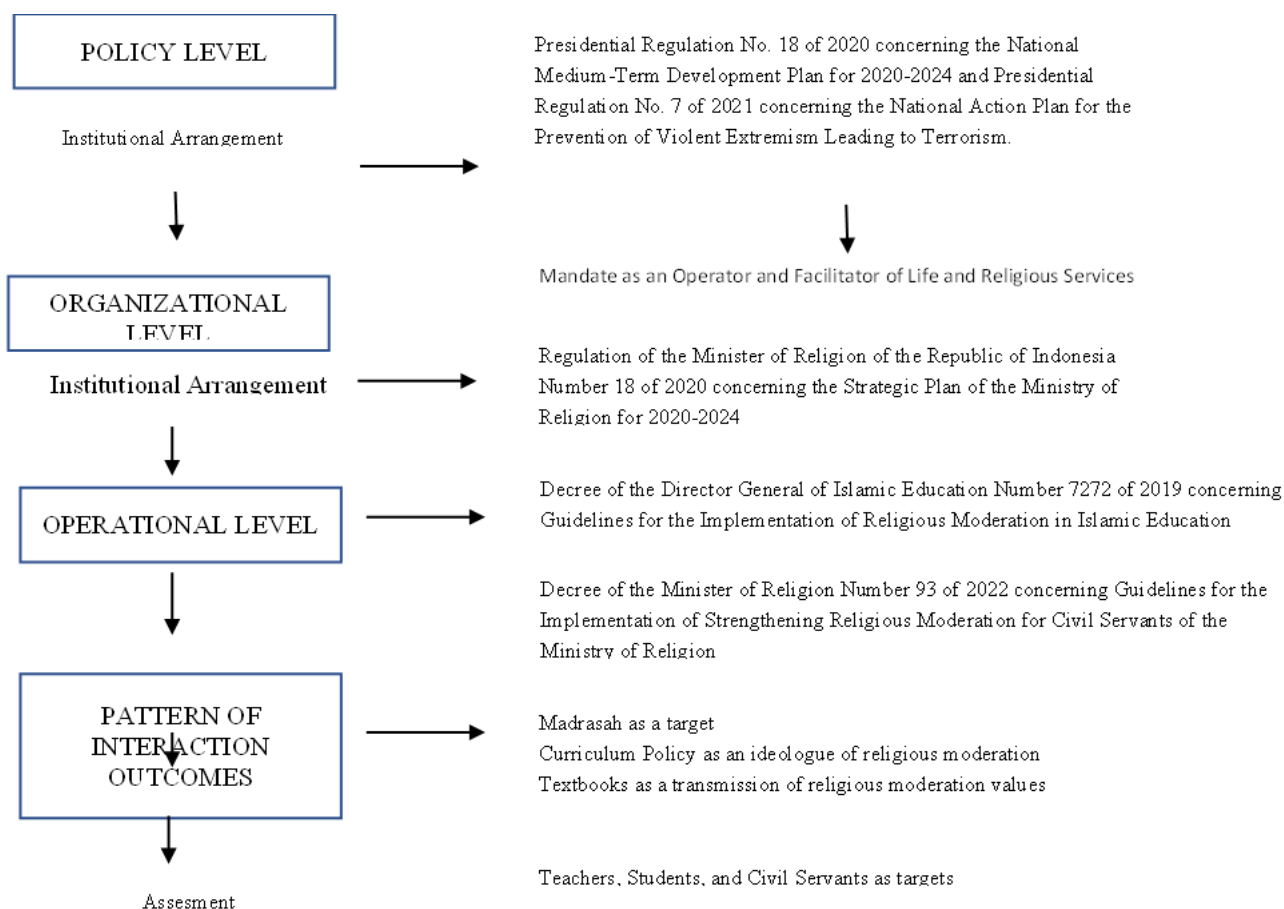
POLICY LEVEL

Institutional Arrangement

Presidential Regulation No. 18 of 2020 concerning the National Medium-Term Development Plan for 2020-2024 and Presidential Regulation No. 7 of 2021 concerning the National Action Plan for the Prevention of Violent Extremism Leading to Terrorism.

Mandate as an Operator and Facilitator of Life and Religious Services

ORGANIZATIONAL LEVEL

Institutional Arrangement

Regulation of the Minister of Religion of the Republic of Indonesia Number 18 of 2020 concerning the Strategic Plan of the Ministry of Religion for 2020-2024

OPERATIONAL LEVEL

Decree of the Director General of Islamic Education Number 7272 of 2019 concerning Guidelines for the Implementation of Religious Moderation in Islamic Education

Decree of the Minister of Religion Number 93 of 2022 concerning Guidelines for the Implementation of Strengthening Religious Moderation for Civil Servants of the Ministry of Religion

PATTERN OF INTERACTION OUTCOMES

Madrasah as a target
Curriculum Policy as an ideologue of religious moderation
Textbooks as a transmission of religious moderation values

Teachers, Students, and Civil Servants as targets

Assesment